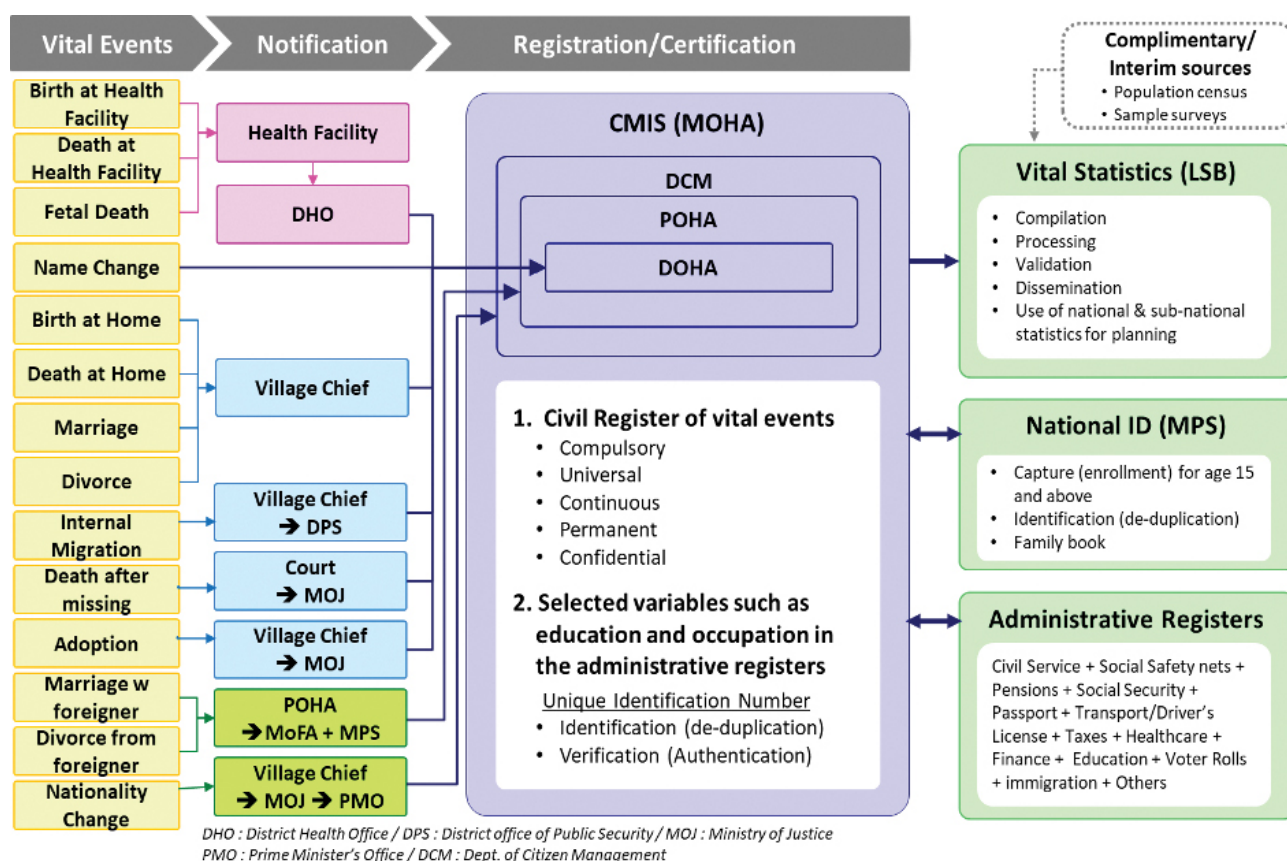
Vital Events
Notification
Registration/Certification

Complimentary/ Interim sources
• Population census
• Sample surveys

Birth at Health Facility
Death at Health Facility
Fetal Death
Name Change
Birth at Home
Death at Home
Marriage
Divorce
Internal Migration
Death after missing
Adoption
Marriage w foreigner
Divorce from foreigner
Nationality Change

Health Facility
DHO
Village Chief
Village Chief ➔ DPS
Court ➔ MOJ
Village Chief ➔ MOJ
POHA ➔ MoFA + MPS
Village Chief ➔ MOJ ➔ PMO

CMIS (MOHA)
DCM
POHA
DOHA

1. Civil Register of vital events
• Compulsory
• Universal
• Continuous
• Permanent
• Confidential

2. Selected variables such as education and occupation in the administrative registers
Unique Identification Number
• Identification (de-duplication)
• Verification (Authentication)

Vital Statistics (LSB)
• Compilation
• Processing
• Validation
• Dissemination
• Use of national & sub-national statistics for planning

National ID (MPS)
• Capture (enrollment) for age 15 and above
• Identification (de-duplication)
• Family book

Administrative Registers
Civil Service + Social Safety nets + Pensions + Social Security + Passport + Transport/Driver's License + Taxes + Healthcare + Finance + Education + Voter Rolls + immigration + Others

DHO : District Health Office / DPS : District office of Public Security / MOJ : Ministry of Justice
PMO : Prime Minister's Office / DCM : Dept. of Citizen Management